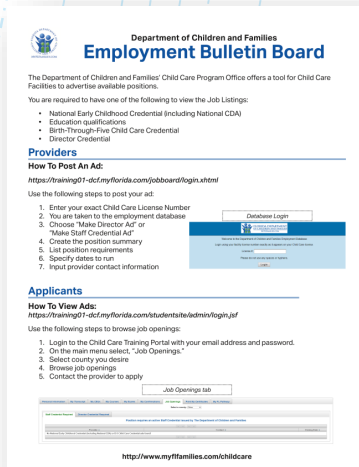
Department of Children and Families
Employment Bulletin Board

The Department of Children and Families' Child Care Program Office offers a tool for Child Care Facilities to advertise available positions.

You are required to have one of the following to view the Job Listings:

- National Early Childhood Credential (including National CDA)
- Education qualifications
- Birth-Through-Five Child Care Credential
- Director Credential

Providers

How To Post An Ad:

https://training01-dcf.myflorida.com/jobboard/login.xhtml

Use the following steps to post your ad:

1. Enter your exact Child Care License Number
2. You are taken to the employment database
3. Choose "Make Director Ad" or "Make Staff Credential Ad"
4. Create the position summary
5. List position requirements
6. Specify dates to run
7. Input provider contact information

Database Login

Welcome to the Department of Children and Families Employment Database

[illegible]

License #:

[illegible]

Login

Applicants

How To View Ads:

https://training01-dcf.myflorida.com/studentsite/admin/login.jsf

Use the following steps to browse job openings:

1. Login to the Child Care Training Portal with your email address and password.
2. On the main menu select, "Job Openings."
3. Select county you desire
4. Browse job openings
5. Contact the provider to apply

Job Openings tab

Job Openings

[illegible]

http://www.myflfamilies.com/childcare